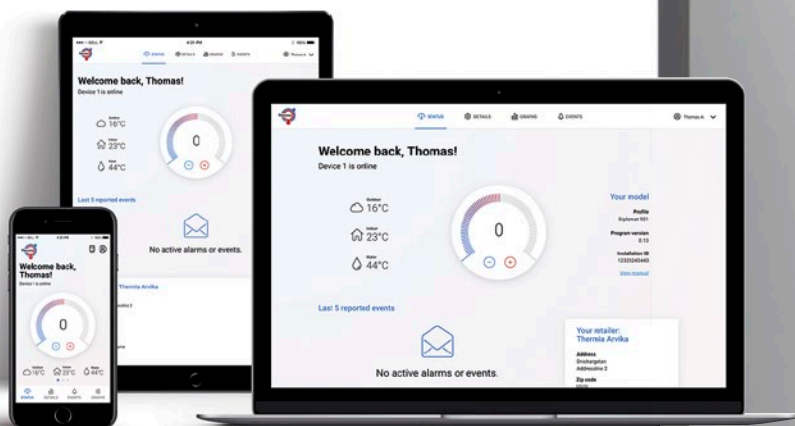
STATUS DETAILS GRAPHS EVENTS Thomas A.

Welcome back, Thomas!
Device 1 is online

Outdoor 16°C
Indoor 23°C
Water 44°C

0

Your model
Profile
Diplomat 101
Program version
0.13
Installation ID
12325245443
View manual

Last 5 reported events

No active alarms or events.

Your retailer:
Thermia Arvika
Address
Bruksgatan
Addressline 2
Zip code

Welcome back, Thomas!
Device 1 is online
16°C
23°C
44°C
0
Last 5 reported events
No active alarms or events.

Welcome back, Thomas!
Device 1 is online
0
16°C 23°C 44°C
STATUS DETAILS EVENTS GRAPHS
Thermia Arvika